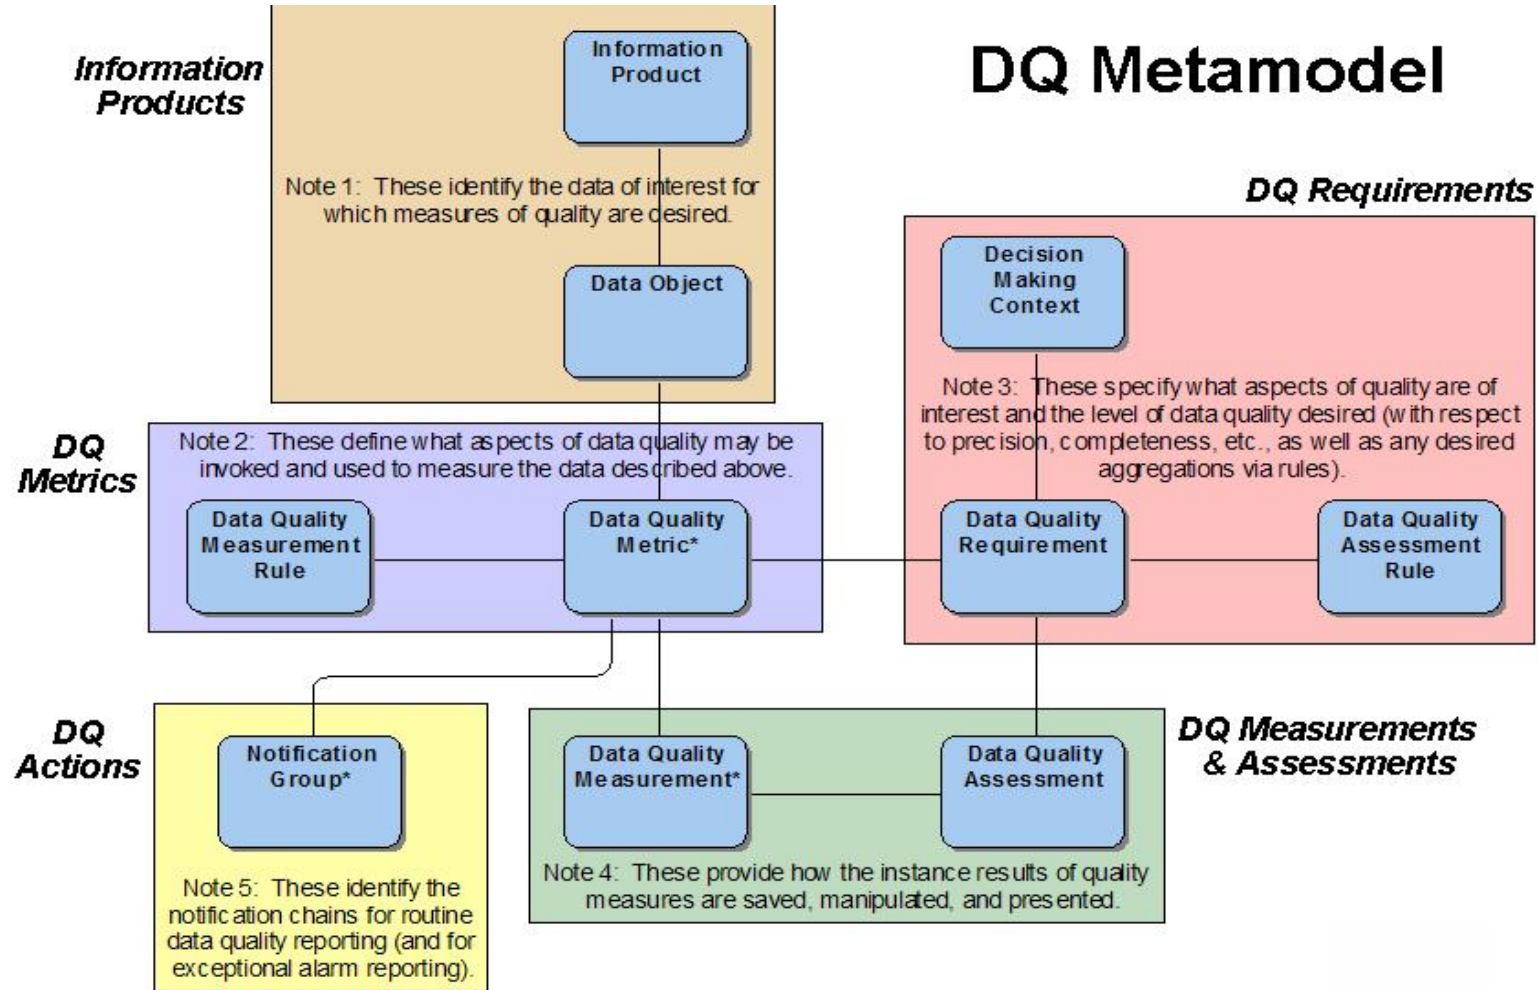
DQ Metamodel

Information Products

Information Product

Note 1: These identify the data of interest for which measures of quality are desired.

Data Object

DQ Requirements

Decision Making Context

Note 3: These specify what aspects of quality are of interest and the level of data quality desired (with respect to precision, completeness, etc., as well as any desired aggregations via rules).

DQ Metrics

Note 2: These define what aspects of data quality may be invoked and used to measure the data described above.

Data Quality Measurement Rule

Data Quality Metric*

Data Quality Requirement

Data Quality Assessment Rule

DQ Actions

Notification Group*

Note 5: These identify the notification chains for routine data quality reporting (and for exceptional alarm reporting).

Data Quality Measurement*

Data Quality Assessment

DQ Measurements & Assessments

Note 4: These provide how the instance results of quality measures are saved, manipulated, and presented.